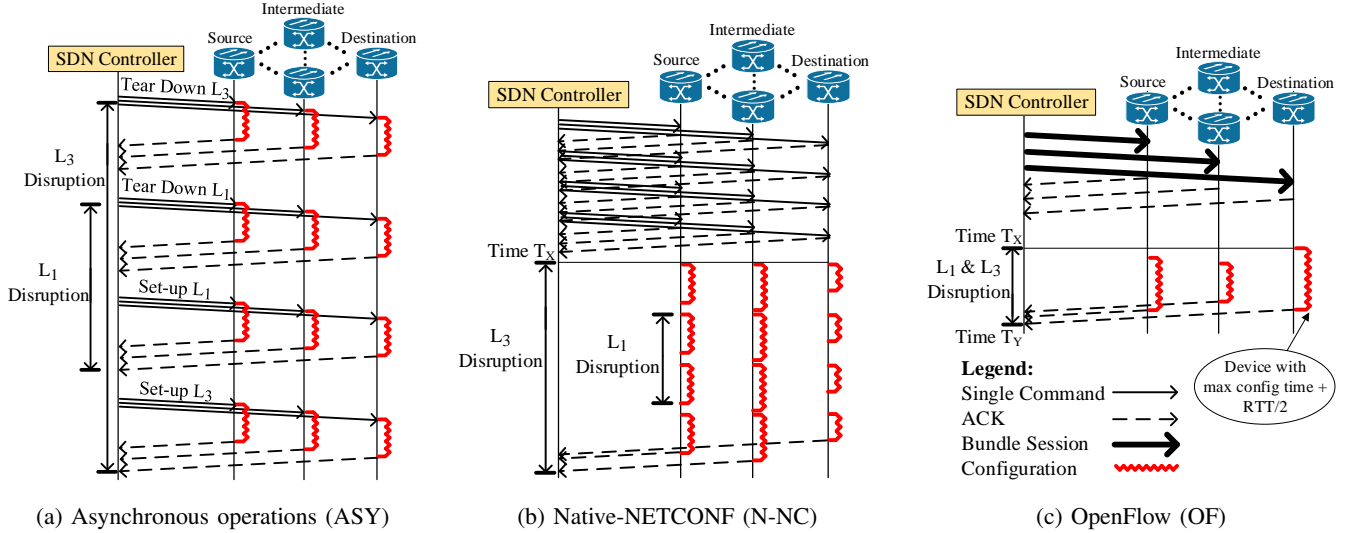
Intermediate

Source

Destination

SDN Controller

Tear Down $L_3$

$L_3$ Disruption

Tear Down $L_1$

$L_1$ Disruption

Set-up $L_1$

Set-up $L_3$

(a) Asynchronous operations (ASY)

Intermediate

Source

Destination

SDN Controller

Time $T_X$

$L_3$ Disruption

$L_1$ Disruption

(b) Native-NETCONF (N-NC)

Intermediate

Source

Destination

SDN Controller

Time $T_X$

$L_1$ & $L_3$ Disruption

Time $T_Y$

Legend:

Single Command

ACK

Bundle Session

Configuration

Device with max config time + RTT/2

(c) OpenFlow (OF)